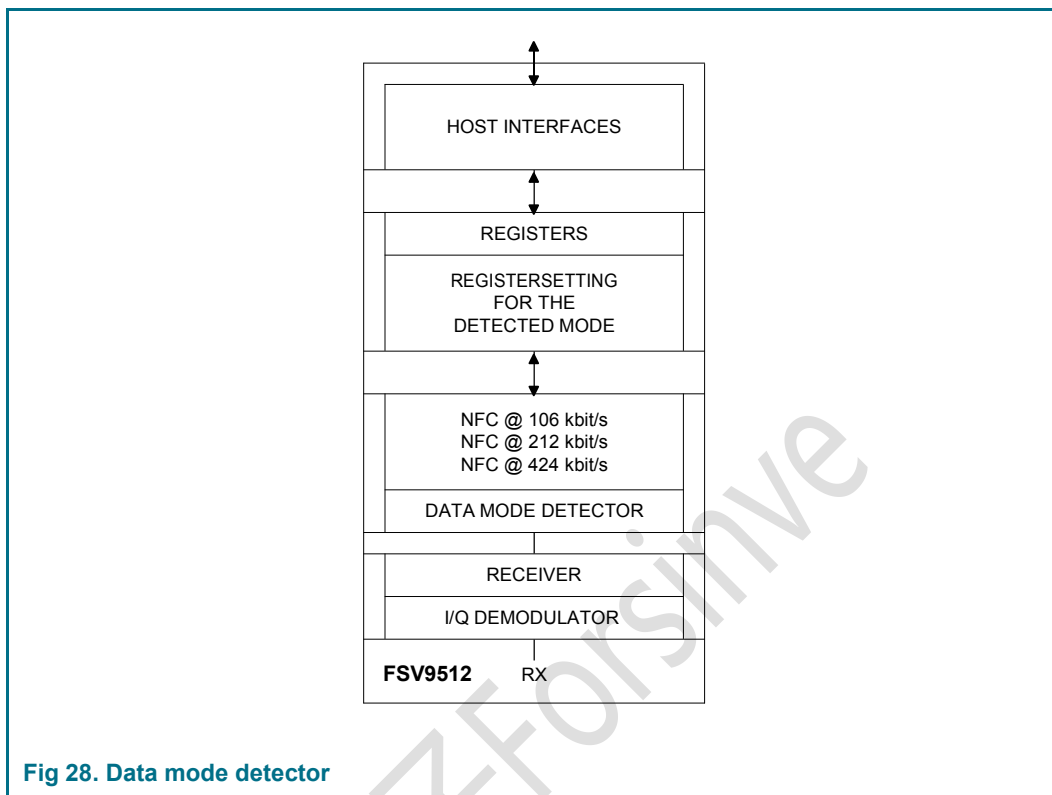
HOST INTERFACES

REGISTERS

REGISTERSETTING FOR THE DETECTED MODE

NFC @ 106 kbit/s
NFC @ 212 kbit/s
NFC @ 424 kbit/s

DATA MODE DETECTOR

RECEIVER

I/Q DEMODULATOR

FSV9512

RX

Z-Forsinve

Fig 28. Data mode detector